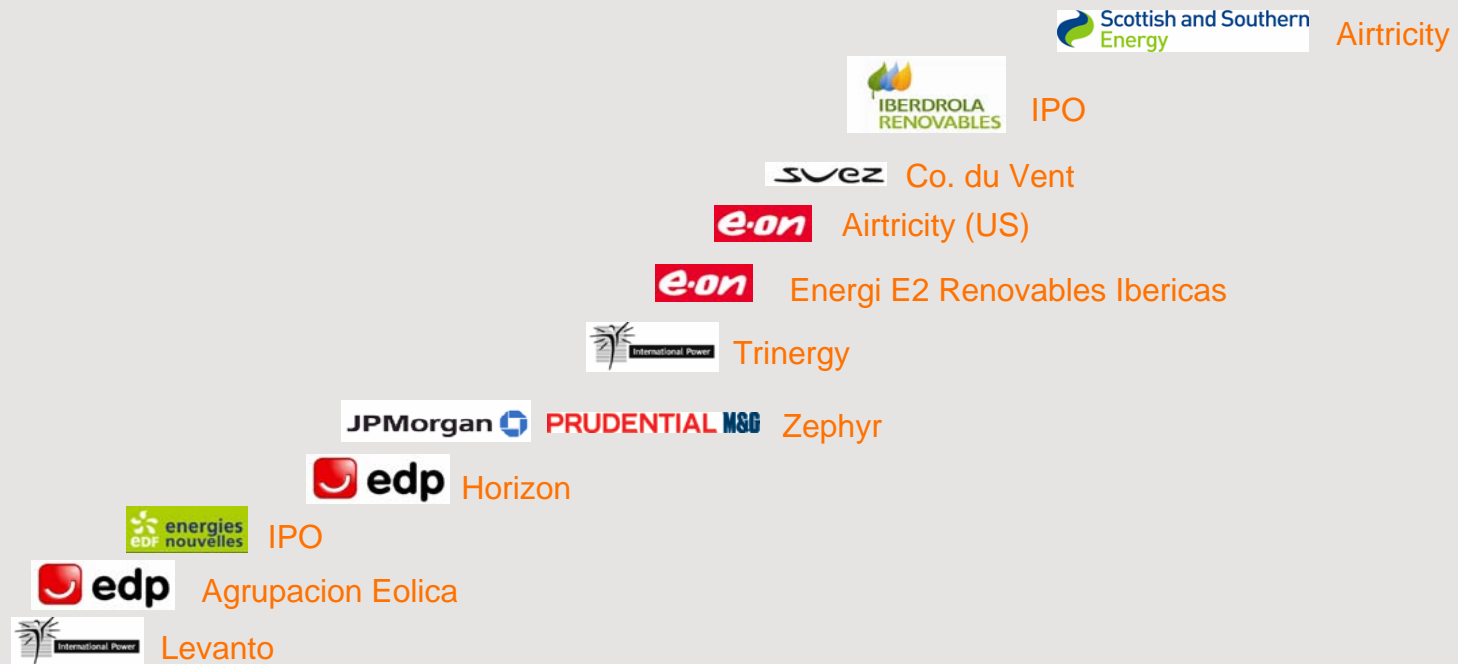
Scottish and Southern Energy Airtricity

IBERDROLA RENOVABLES IPO

SUEZ Co. du Vent

e·on Airtricity (US)

e·on Energi E2 Renovables Ibericas

International Power Trinergy

JPMorgan PRUDENTIAL M&G Zephyr

edp Horizon

EDF energies nouvelles IPO

edp Agrupacion Eolica

International Power Levanto